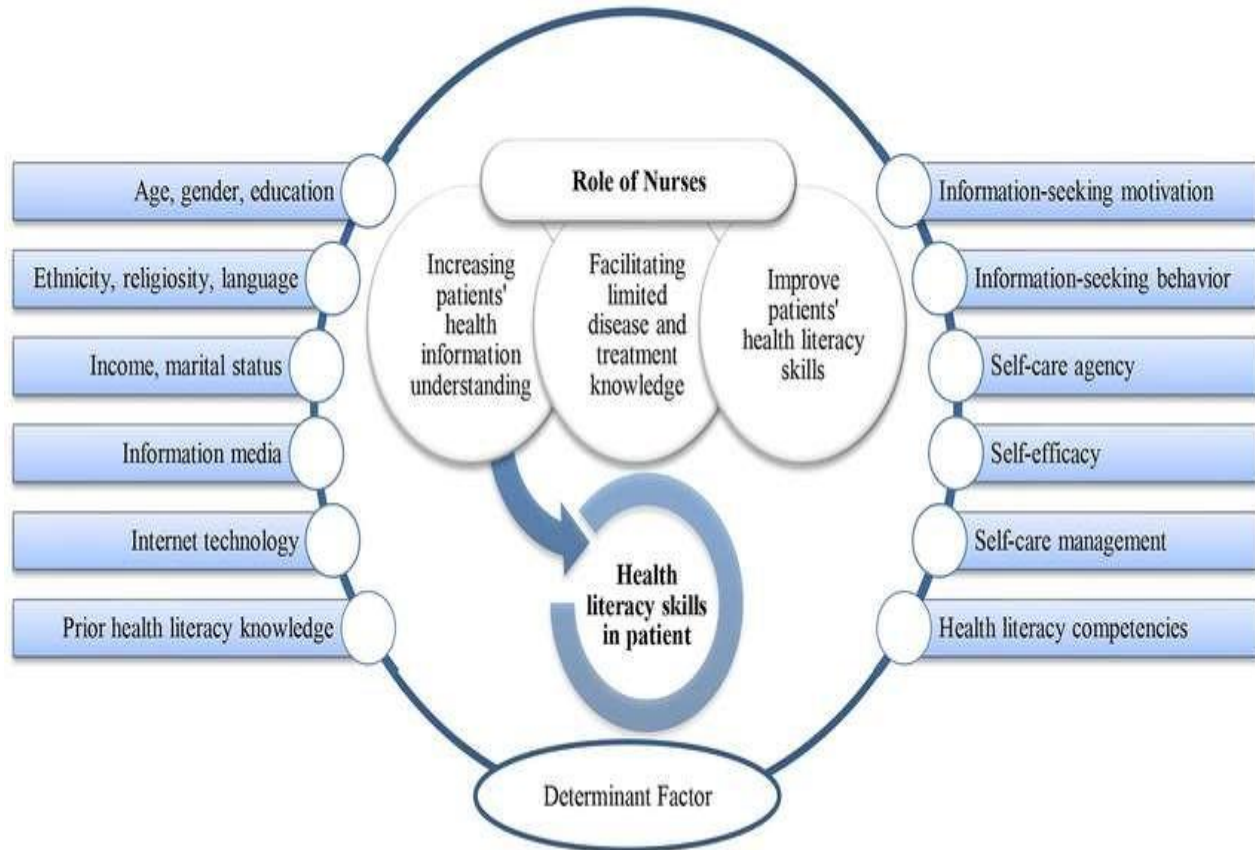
Role of Nurses

Increasing patients' health information understanding

Facilitating limited disease and treatment knowledge

Improve patients' health literacy skills

Age, gender, education

Ethnicity, religiosity, language

Income, marital status

Information media

Internet technology

Prior health literacy knowledge

Information-seeking motivation

Information-seeking behavior

Self-care agency

Self-efficacy

Self-care management

Health literacy competencies

Health literacy skills in patient

Determinant Factor